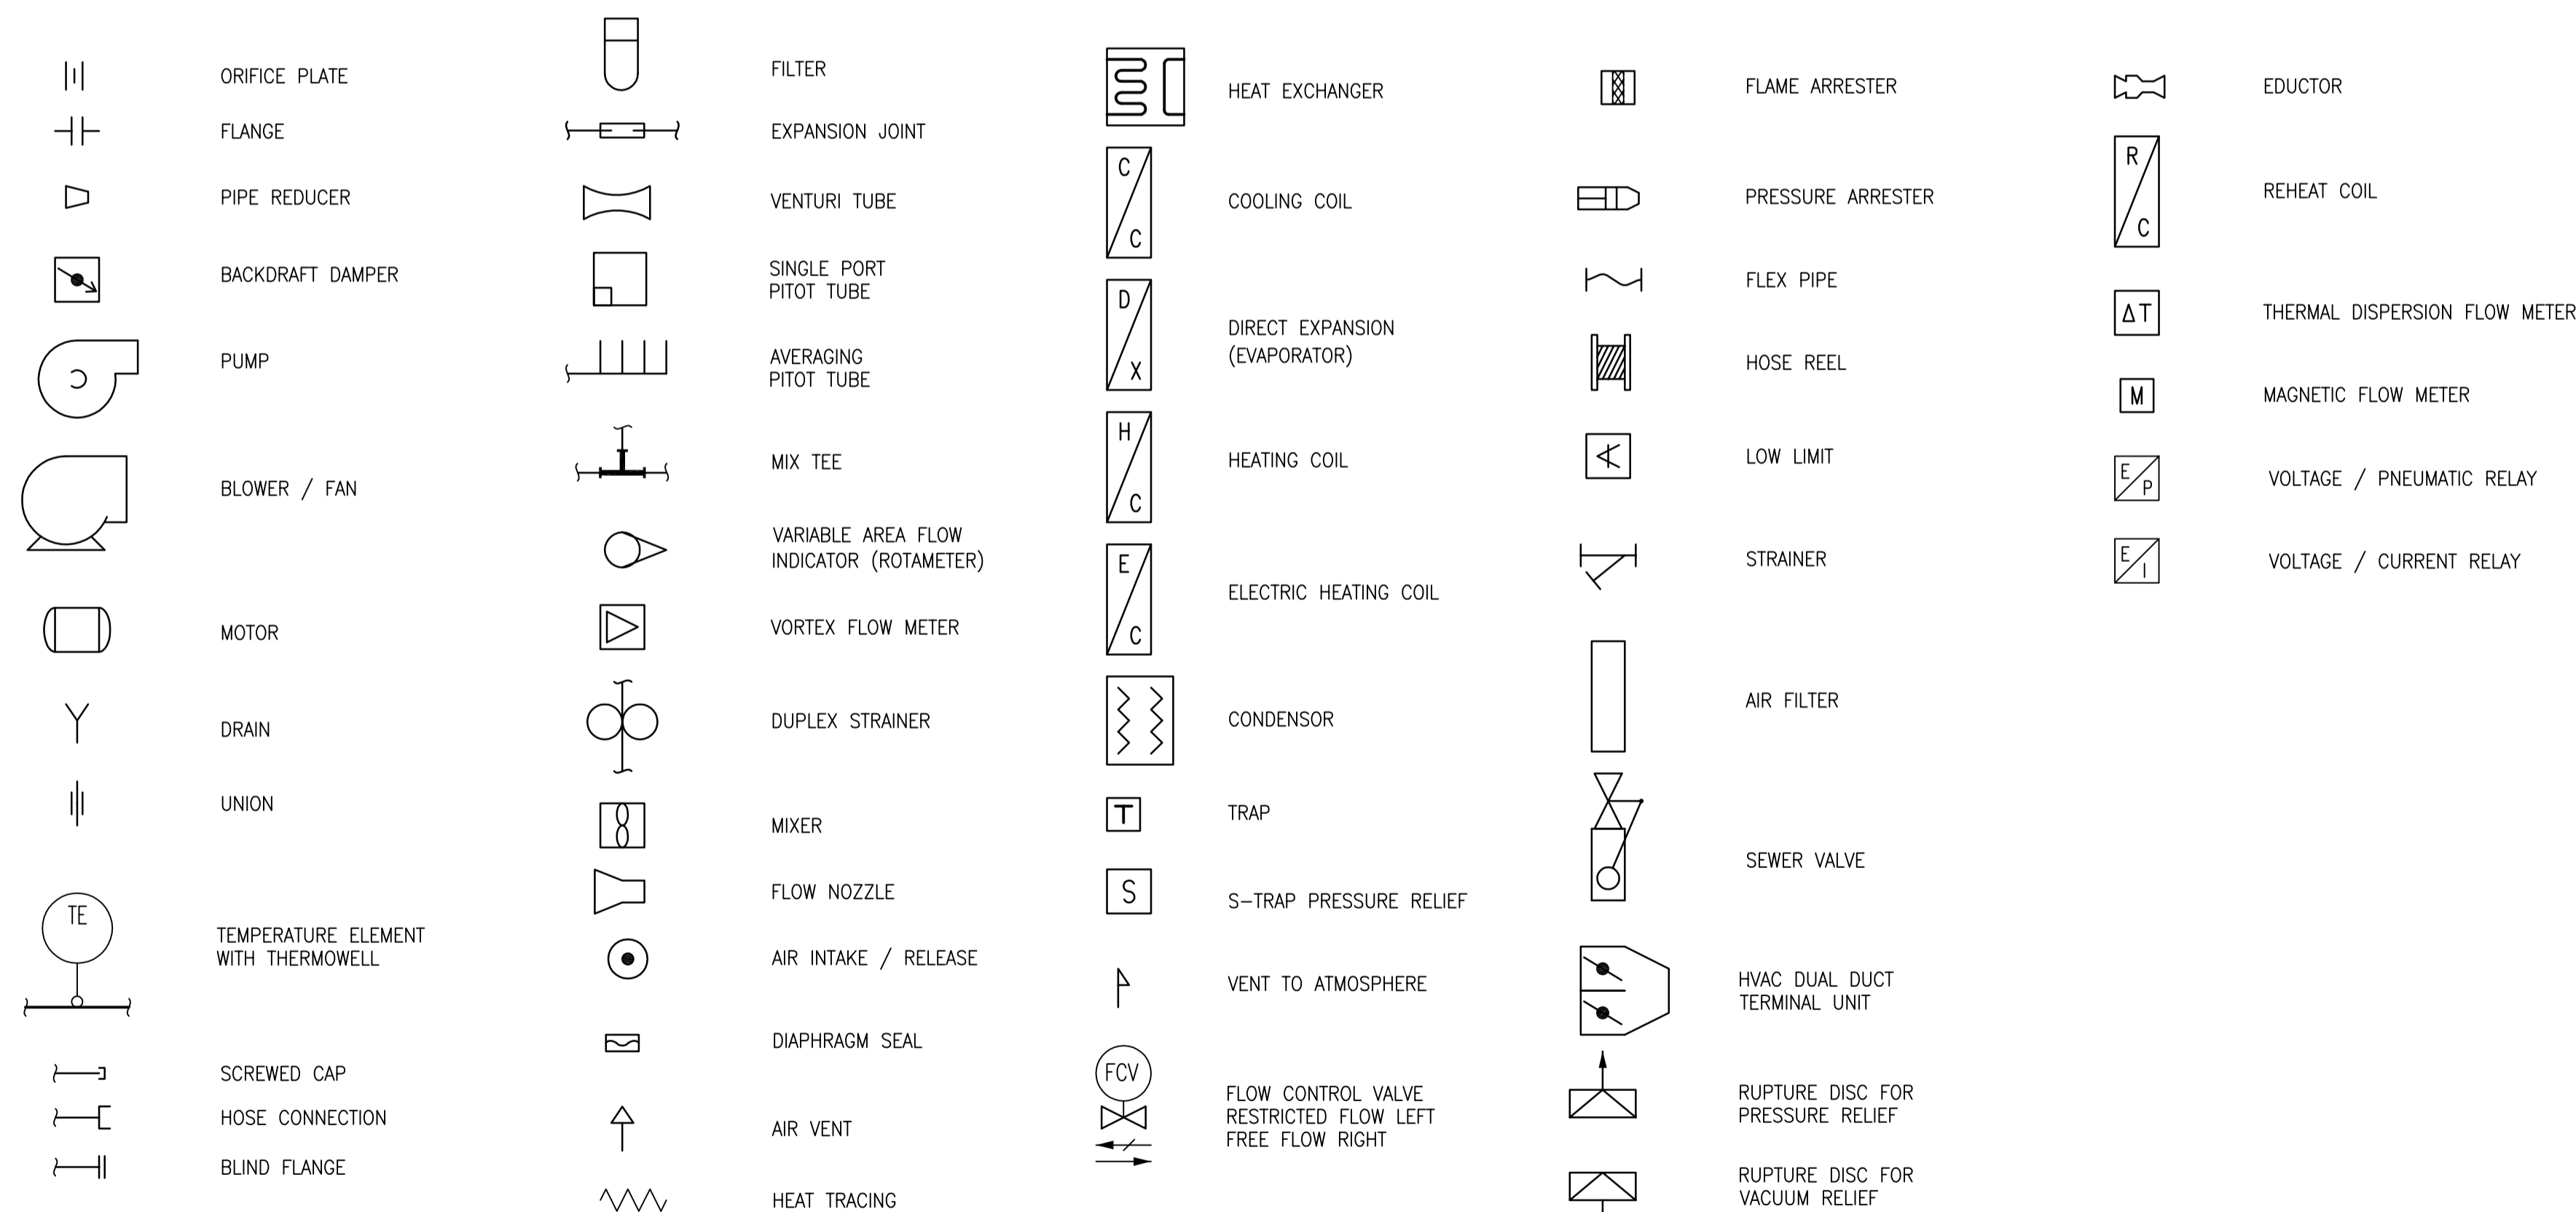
ORIFICE PLATE
FLANGE
PIPE REDUCER
BACKDRAFT DAMPER
PUMP
BLOWER / FAN
MOTOR
DRAIN
UNION
TE
TEMPERATURE ELEMENT WITH THERMOWELL
SCREWED CAP
HOSE CONNECTION
BLIND FLANGE

FILTER
EXPANSION JOINT
VENTURI TUBE
SINGLE PORT PITOT TUBE
AVERAGING PITOT TUBE
MIX TEE
VARIABLE AREA FLOW INDICATOR (ROTAMETER)
VORTEX FLOW METER
DUPLEX STRAINER
MIXER
FLOW NOZZLE
AIR INTAKE / RELEASE
DIAPHRAGM SEAL
AIR VENT
HEAT TRACING

HEAT EXCHANGER
C
C
COOLING COIL
D
X
DIRECT EXPANSION (EVAPORATOR)
H
C
HEATING COIL
E
C
ELECTRIC HEATING COIL
CONDENSOR
T
TRAP
S
S–TRAP PRESSURE RELIEF
VENT TO ATMOSPHERE
FCV
FLOW CONTROL VALVE RESTRICTED FLOW LEFT FREE FLOW RIGHT

FLAME ARRESTER
PRESSURE ARRESTER
FLEX PIPE
HOSE REEL
LOW LIMIT
STRAINER
AIR FILTER
SEWER VALVE
HVAC DUAL DUCT TERMINAL UNIT
RUPTURE DISC FOR PRESSURE RELIEF
RUPTURE DISC FOR VACUUM RELIEF

EDUCTOR
R
C
REHEAT COIL
ΔT
THERMAL DISPERSION FLOW METER
M
MAGNETIC FLOW METER
E
P
VOLTAGE / PNEUMATIC RELAY
E
I
VOLTAGE / CURRENT RELAY